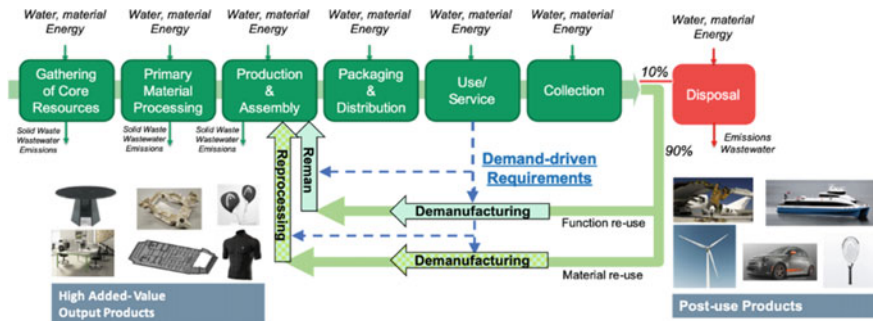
Water, material
Energy

Water, material
Energy

Water, material
Energy

Water, material
Energy

Water, material
Energy

Water, material
Energy

Water, material
Energy

Gathering of Core Resources

Primary Material Processing

Production & Assembly

Packaging & Distribution

Use/ Service

Collection

10%

Disposal

Solid Waste
Wastewater
Emissions

Solid Waste
Wastewater
Emissions

Solid Waste
Wastewater
Emissions

Emissions
Wastewater

90%

Reprocessing

Reman

Demand-driven Requirements

Demanufacturing

Function re-use

Demanufacturing

Material re-use

High Added- Value Output Products

Post-use Products